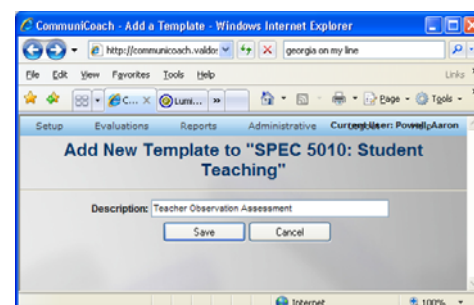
CommuniCoach - Add a Template - Windows Internet Explorer

http://communicoach.valdos

georgia on my line

File Edit View Favorites Tools Help

Links

C... Lumi...

Page Tools

Setup Evaluations Reports Administrative Current User: PowellpAaron

Add New Template to "SPEC 5010: Student Teaching"

Description: Teacher Observation Assessment

Save Cancel

Internet 100%